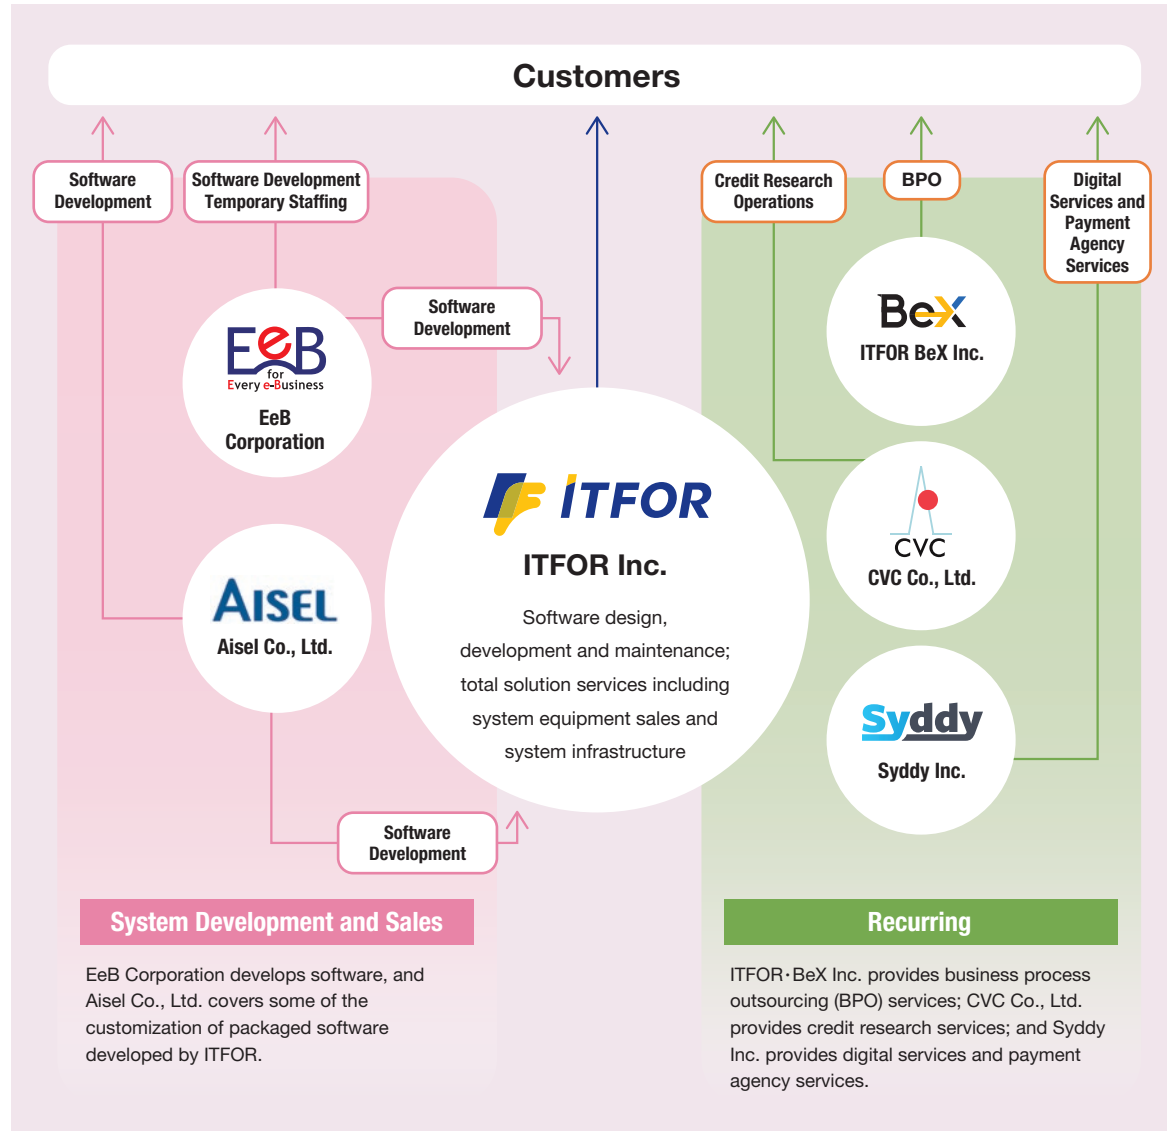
Customers

Software Development

Software Development Temporary Staffing

Credit Research Operations

BPO

Digital Services and Payment Agency Services

EeB for Every e-Business

EeB Corporation

Software Development

BeX

ITFOR BeX Inc.

ITFOR

ITFOR Inc.

Software design, development and maintenance; total solution services including system equipment sales and system infrastructure

CVC

CVC Co., Ltd.

AISEL

Aisel Co., Ltd.

Syddy

Syddy Inc.

Software Development

System Development and Sales

EeB Corporation develops software, and Aisel Co., Ltd. covers some of the customization of packaged software developed by ITFOR.

Recurring

ITFOR･BeX Inc. provides business process outsourcing (BPO) services; CVC Co., Ltd. provides credit research services; and Syddy Inc. provides digital services and payment agency services.